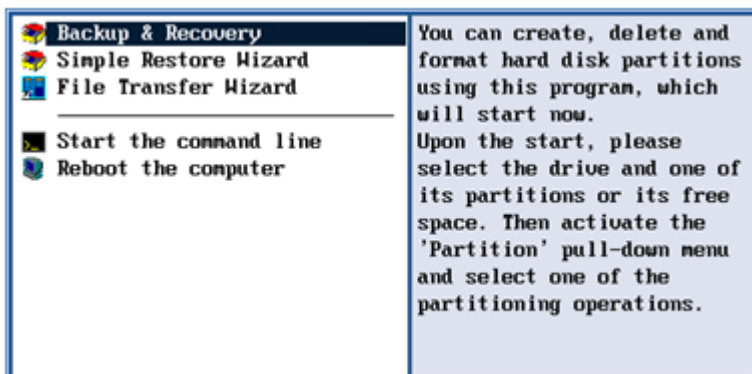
Backup & Recovery
Simple Restore Wizard
File Transfer Wizard

Start the command line
Reboot the computer

You can create, delete and format hard disk partitions using this program, which will start now.
Upon the start, please select the drive and one of its partitions or its free space. Then activate the 'Partition' pull-down menu and select one of the partitioning operations.